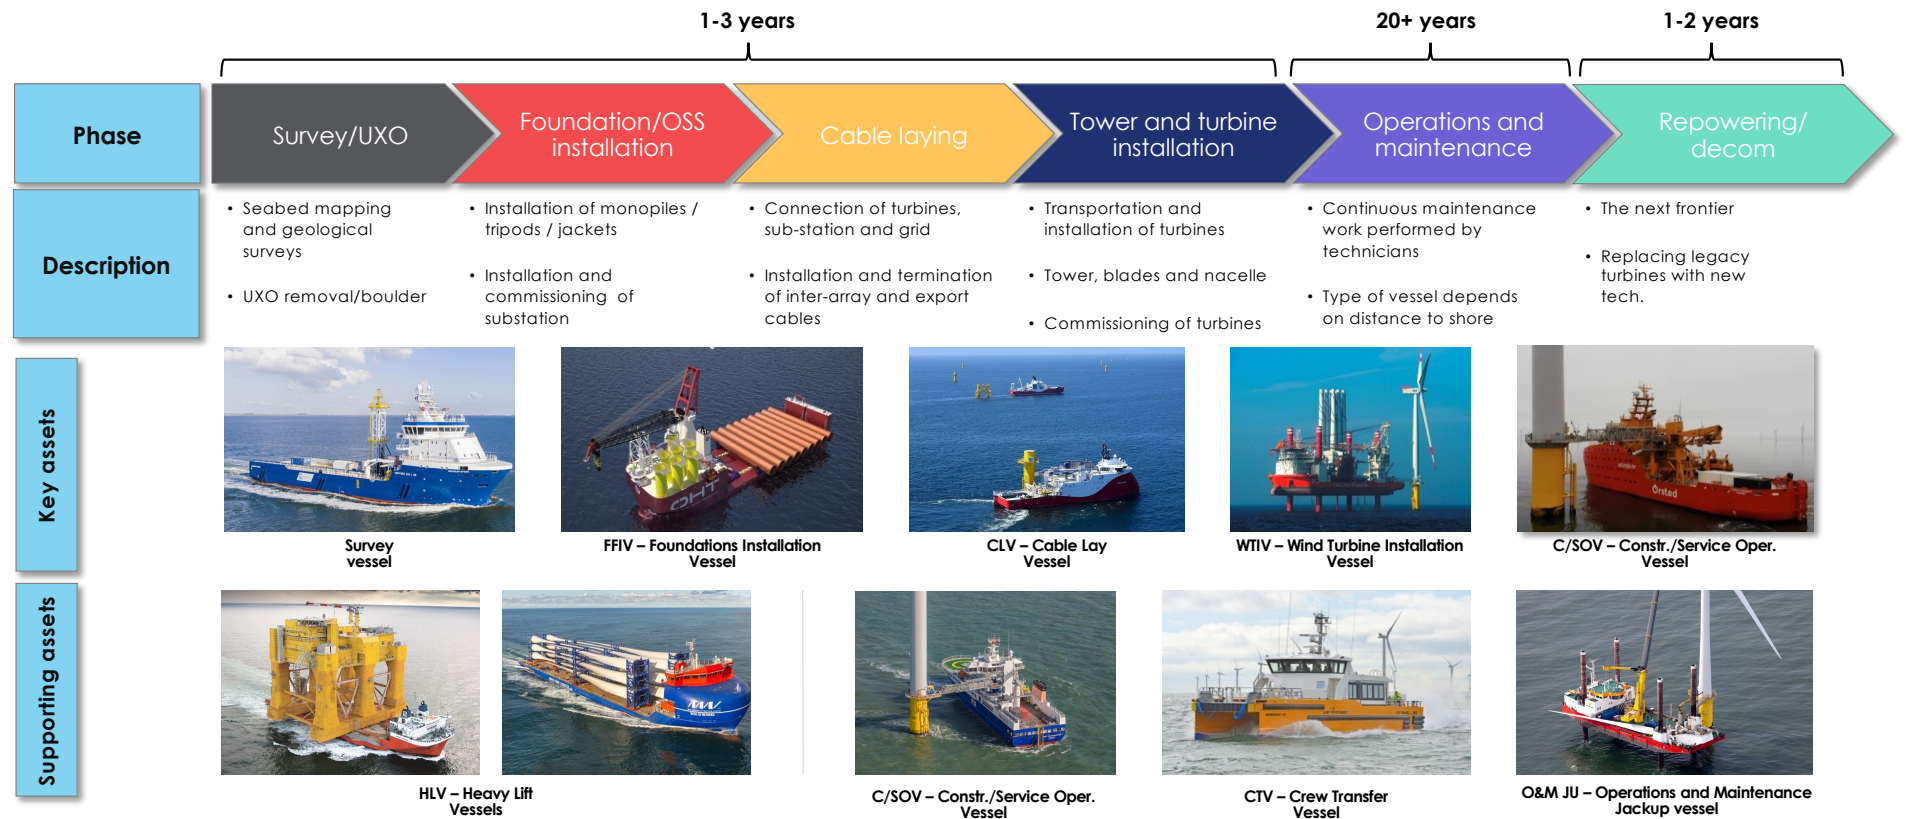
1-3 years | 20+ years | 1-2 years

Phase

Survey/UXO

Foundation/OSS installation

Cable laying

Tower and turbine installation

Operations and maintenance

Repowering/ decom

Description

• Seabed mapping and geological surveys

• UXO removal/boulder

• Installation of monopiles / tripods / jackets

• Installation and commissioning of substation

• Connection of turbines, sub-station and grid

• Installation and termination of inter-array and export cables

• Transportation and installation of turbines

• Tower, blades and nacelle

• Commissioning of turbines

• Continuous maintenance work performed by technicians

• Type of vessel depends on distance to shore

• The next frontier

• Replacing legacy turbines with new tech.

Key assets

Survey vessel

FFIV – Foundations Installation Vessel

CLV – Cable Lay Vessel

WTIV – Wind Turbine Installation Vessel

C/SOV – Constr./Service Oper. Vessel

Supporting assets

HLV – Heavy Lift Vessels

C/SOV – Constr./Service Oper. Vessel

CTV – Crew Transfer Vessel

O&M JU – Operations and Maintenance Jackup vessel